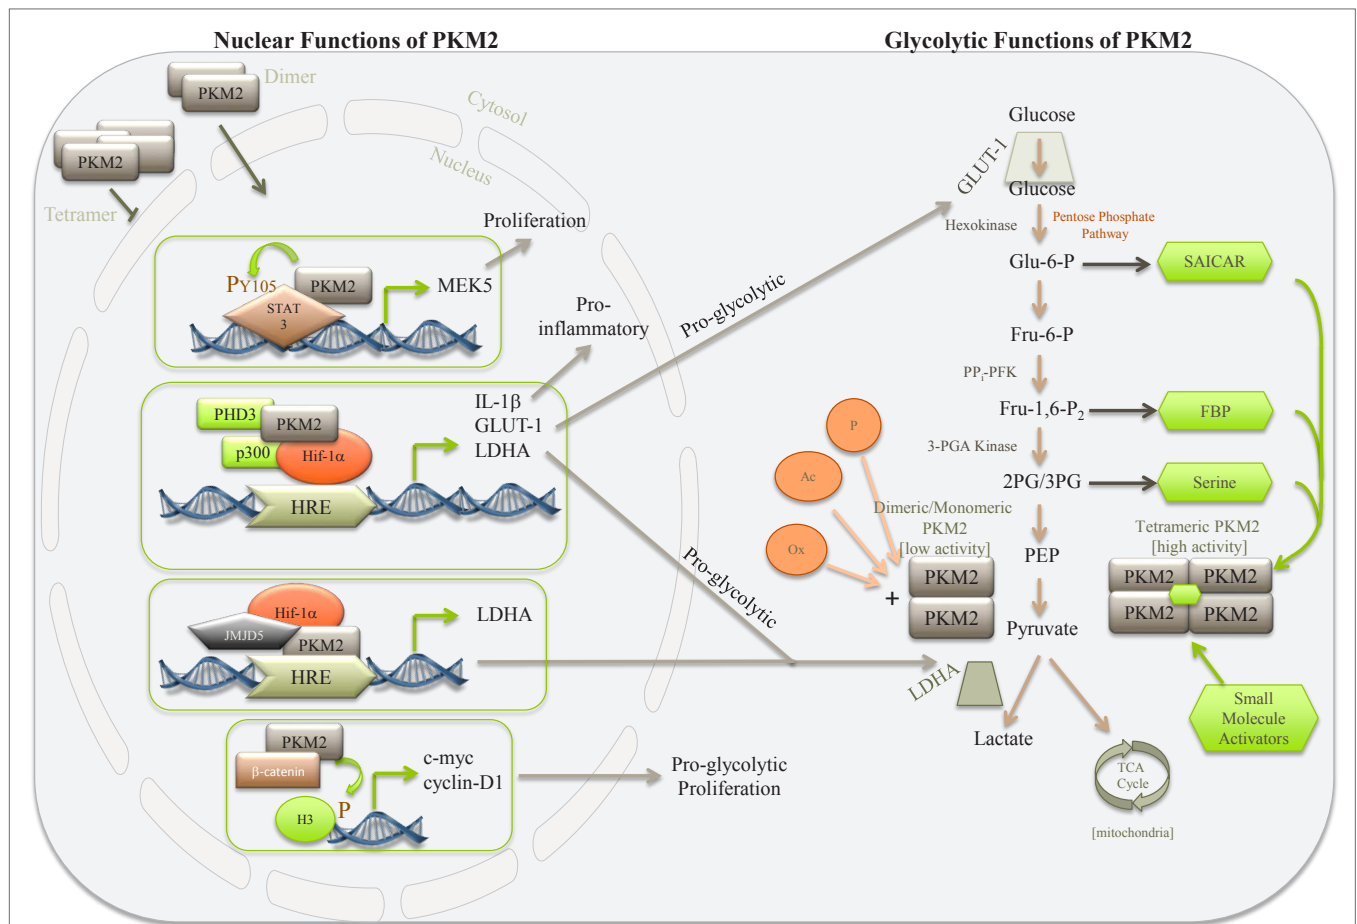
Nuclear Functions of PKM2

Glycolytic Functions of PKM2

PKM2
Dimer

PKM2
Tetramer

Cytosol
Nucleus

Proliferation

PY105
PKM2
STAT 3
MEK5

Pro-inflammatory

Pro-glycolytic

PHD3
PKM2
p300
Hif-1α
HRE
IL-1β
GLUT-1
LDHA

Pro-glycolytic

Hif-1α
JMJD5
PKM2
HRE
LDHA

PKM2
β-catenin
H3
P
c-myc
cyclin-D1

Pro-glycolytic
Proliferation

Glucose
GLUT-1
Glucose
Hexokinase
Pentose Phosphate Pathway
Glu-6-P
SAICAR
Fru-6-P
$PP_i$-PFK
Fru-1,6-$P_2$
FBP
3-PGA Kinase
2PG/3PG
Serine
P
Ac
Ox
Dimeric/Monomeric PKM2 [low activity]
+
PKM2
PKM2
PEP
Pyruvate
Tetrameric PKM2 [high activity]
PKM2
PKM2
PKM2
PKM2
Small Molecule Activators
LDHA
Lactate
TCA Cycle
[mitochondria]